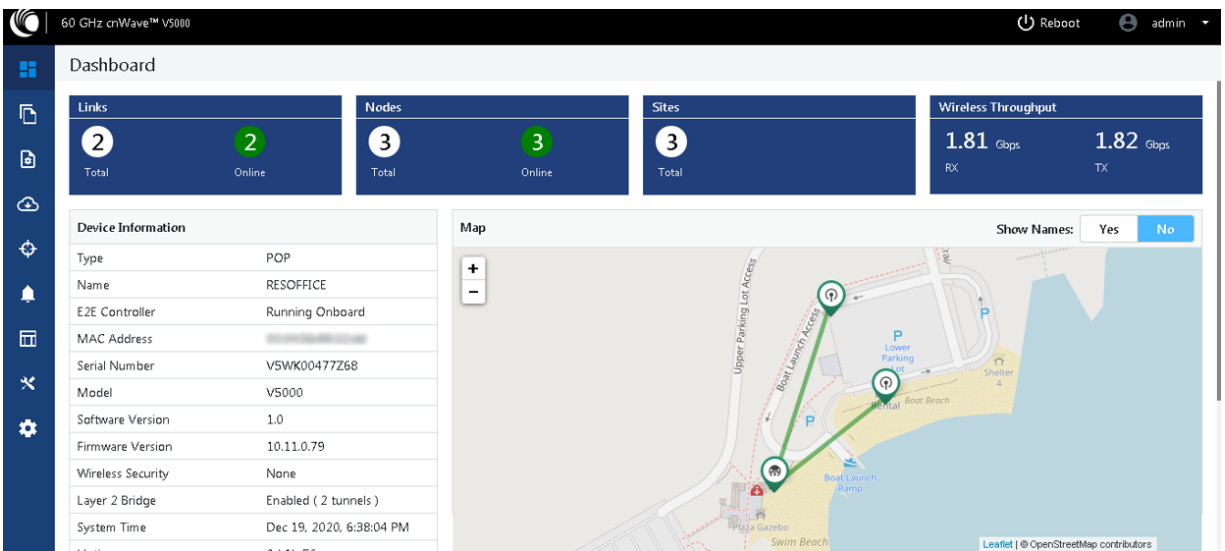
60 GHz cnWave™ V5000

Reboot admin

Dashboard

Links
2
Total
2
Online

Nodes
3
Total
3
Online

Sites
3
Total

Wireless Throughput
1.81 Gbps
RX
1.82 Gbps
TX

Device Information

| Type | POP |
|---|---|
| Name | RESOFFICE |
| E2E Controller | Running Onboard |
| MAC Address | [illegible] |
| Serial Number | V5WK00477Z68 |
| Model | V5000 |
| Software Version | 1.0 |
| Firmware Version | 10.11.0.79 |
| Wireless Security | None |
| Layer 2 Bridge | Enabled ( 2 tunnels ) |
| System Time | Dec 19, 2020, 6:38:04 PM |

Map
Show Names: Yes No
+
−
Upper Parking Lot Access
Boat Launch Access
P
Lower Parking Lot
P
P
Shelter 4
Rental
Boat Beach
Boat Launch Ramp
Plaza Gazebo
Swim Beach
Leaflet | © OpenStreetMap contributors